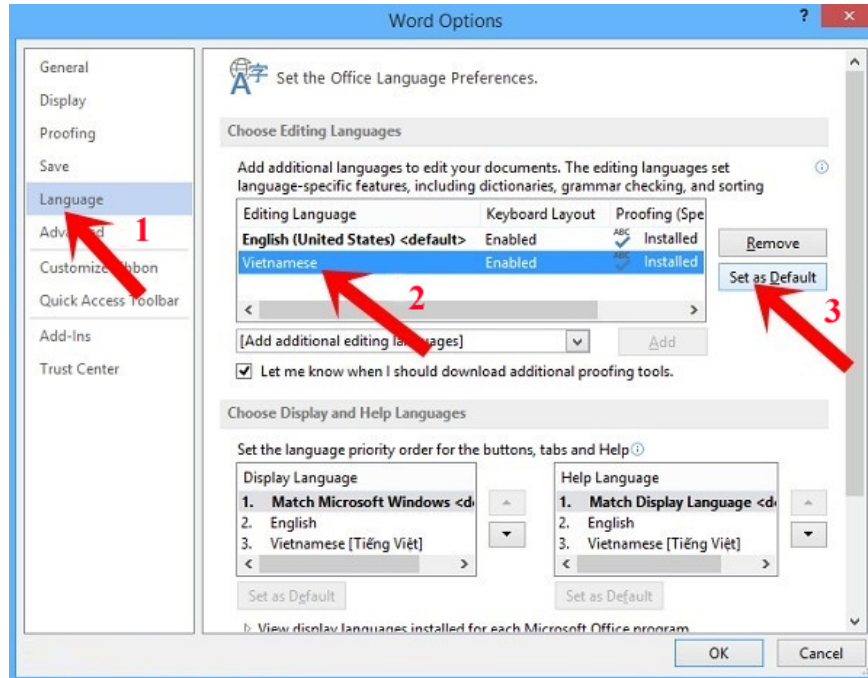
Word Options

?

General
Display
Proofing
Save
Language
Adva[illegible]d
Customize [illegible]bbon
Quick Access Toolbar
Add-Ins
Trust Center

1

Set the Office Language Preferences.

Choose Editing Languages

Add additional languages to edit your documents. The editing languages set language-specific features, including dictionaries, grammar checking, and sorting

| Editing Language | Keyboard Layout | Proofing (Spe |
|---|---|---|
| English (United States) <default> | Enabled | Installed |
| Vietnamese | Enabled | Installed |

2

Remove
Set as Default

3

[Add additional editing la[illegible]ages]
Add

Let me know when I should download additional proofing tools.

Choose Display and Help Languages

Set the language priority order for the buttons, tabs and Help

Display Language
1. Match Microsoft Windows <d
2. English
3. Vietnamese [Tiếng Việt]

Set as Default

Help Language
1. Match Display Language <d
2. English
3. Vietnamese [Tiếng Việt]

Set as Default

View display languages installed for each Microsoft Office program

OK
Cancel